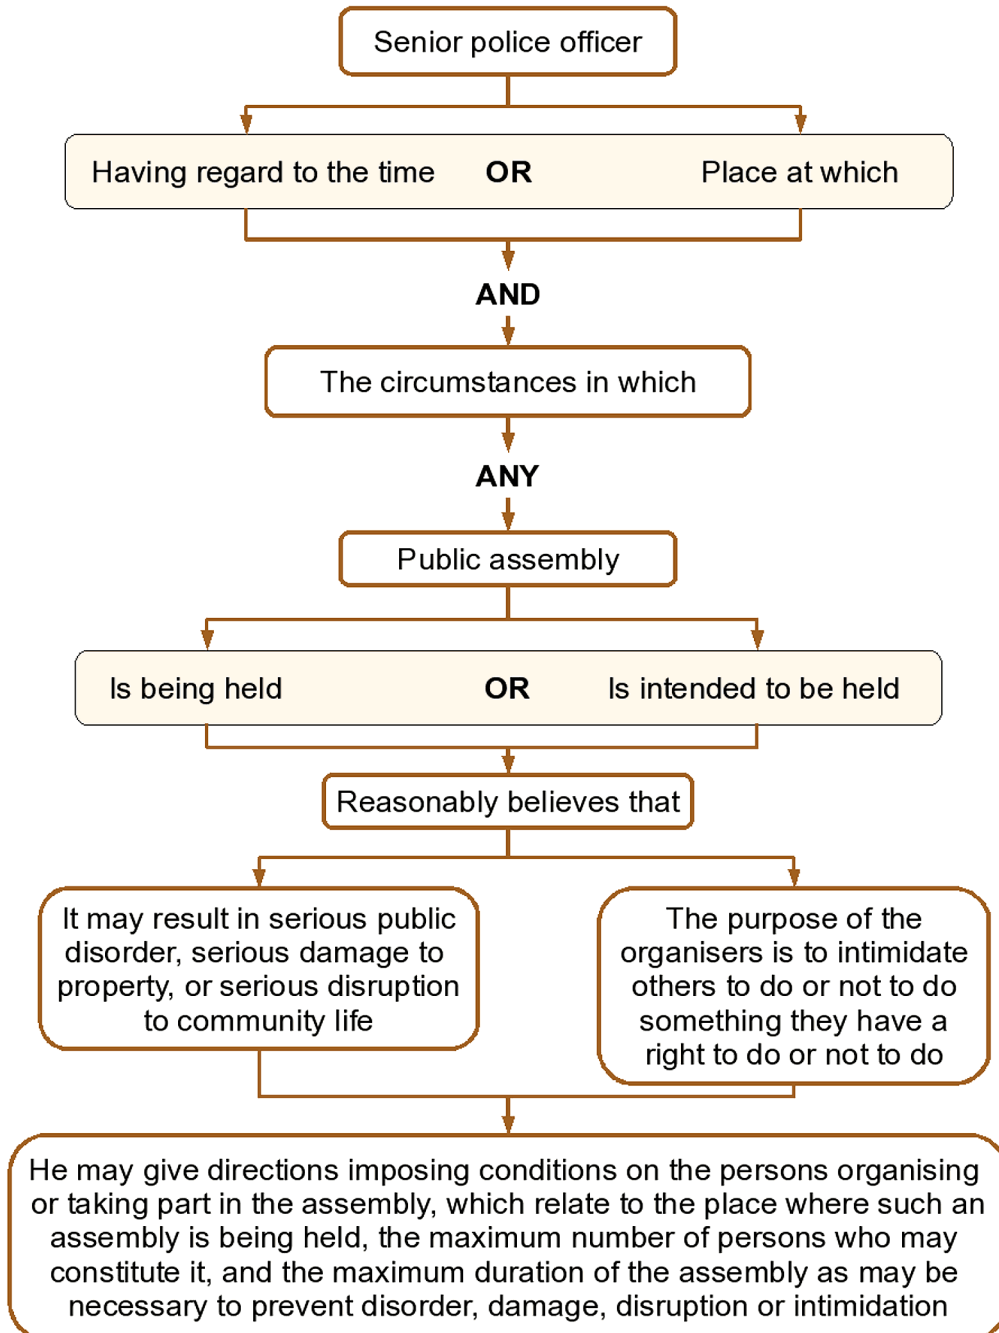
Senior police officer

Having regard to the time OR Place at which

AND

The circumstances in which

ANY

Public assembly

Is being held OR Is intended to be held

Reasonably believes that

It may result in serious public disorder, serious damage to property, or serious disruption to community life

The purpose of the organisers is to intimidate others to do or not to do something they have a right to do or not to do

He may give directions imposing conditions on the persons organising or taking part in the assembly, which relate to the place where such an assembly is being held, the maximum number of persons who may constitute it, and the maximum duration of the assembly as may be necessary to prevent disorder, damage, disruption or intimidation